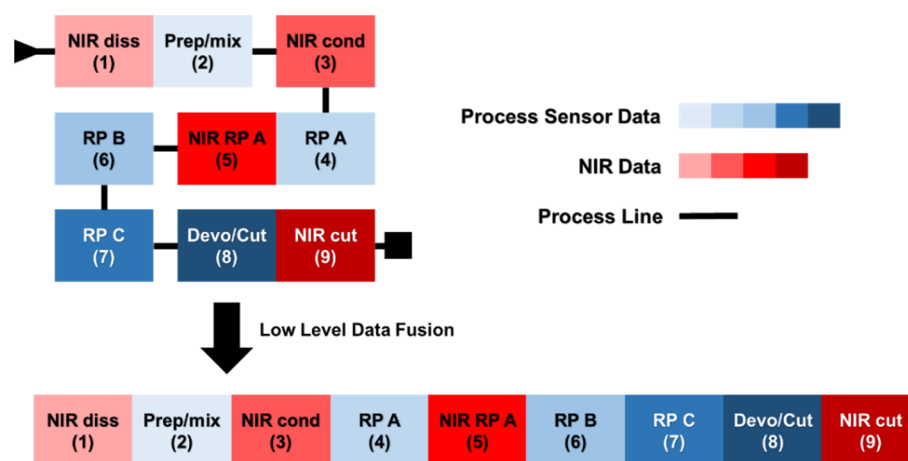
NIR diss
(1)

Prep/mix
(2)

NIR cond
(3)

RP B
(6)

NIR RP A
(5)

RP A
(4)

RP C
(7)

Devo/Cut
(8)

NIR cut
(9)

Process Sensor Data

NIR Data

Process Line

Low Level Data Fusion

NIR diss
(1)

Prep/mix
(2)

NIR cond
(3)

RP A
(4)

NIR RP A
(5)

RP B
(6)

RP C
(7)

Devo/Cut
(8)

NIR cut
(9)